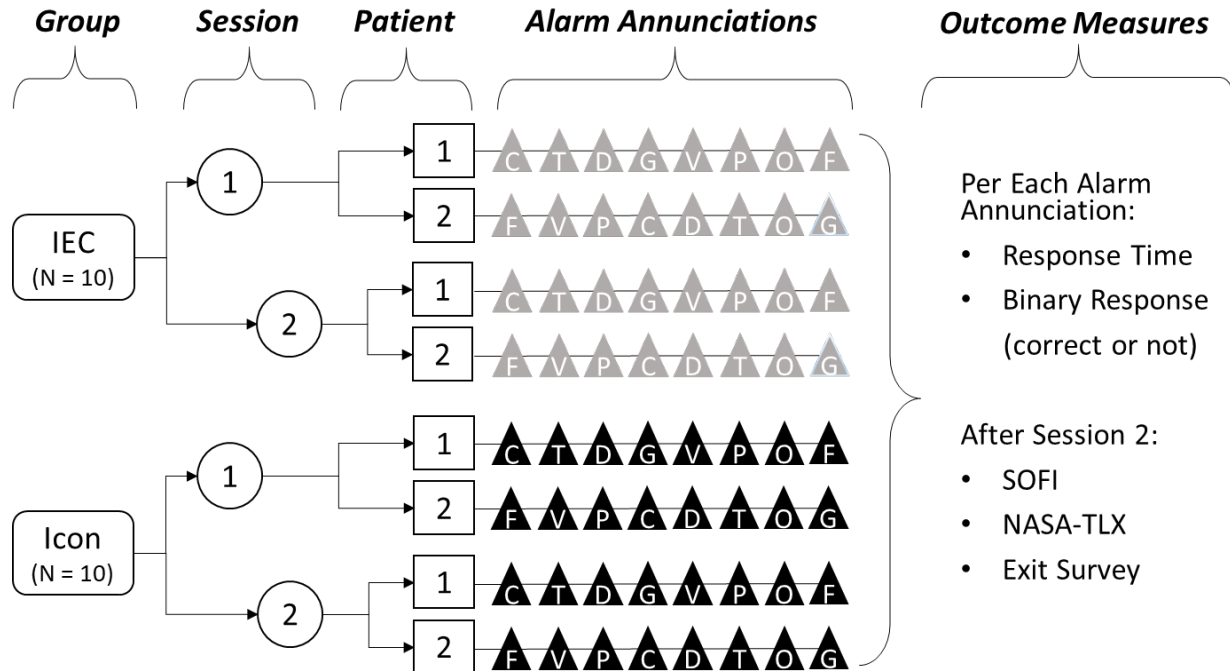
Group Session Patient Alarm Annunciations Outcome Measures

IEC
(N = 10)

1
1 C T D G V P O F
2 F V P C D T O G

2
1 C T D G V P O F
2 F V P C D T O G

Icon
(N = 10)

1
1 C T D G V P O F
2 F V P C D T O G

2
1 C T D G V P O F
2 F V P C D T O G

Per Each Alarm Annunciation:
• Response Time
• Binary Response (correct or not)

After Session 2:
• SOFI
• NASA-TLX
• Exit Survey